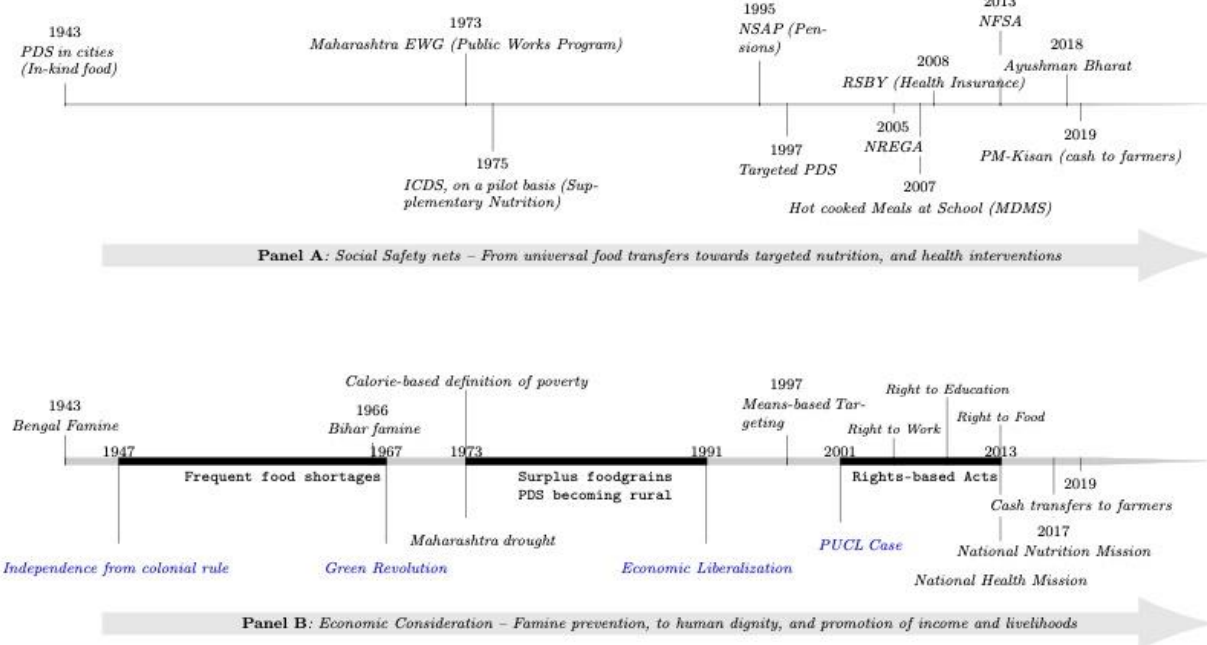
1943
PDS in cities (In-kind food)

1973
Maharashtra EWG (Public Works Program)

1975
ICDS, on a pilot basis (Supplementary Nutrition)

1995
NSAP (Pensions)

1997
Targeted PDS

2005
NREGA

2008
RSBY (Health Insurance)

2007
Hot cooked Meals at School (MDMS)

2013
NFSA

2018
Ayushman Bharat

2019
PM-Kisan (cash to farmers)

Panel A: Social Safety nets – From universal food transfers towards targeted nutrition, and health interventions

1943
Bengal Famine

1947

Independence from colonial rule

Frequent food shortages

1966
Bihar famine

1967

Green Revolution

Calorie-based definition of poverty

1973

Maharashtra drought

Surplus foodgrains
PDS becoming rural

1991

Economic Liberalization

1997
Means-based Targeting

2001

PUCL Case

Right to Work

Right to Education

Right to Food

Rights-based Acts

2013

2017
National Nutrition Mission

National Health Mission

2019
Cash transfers to farmers

Panel B: Economic Consideration – Famine prevention, to human dignity, and promotion of income and livelihoods